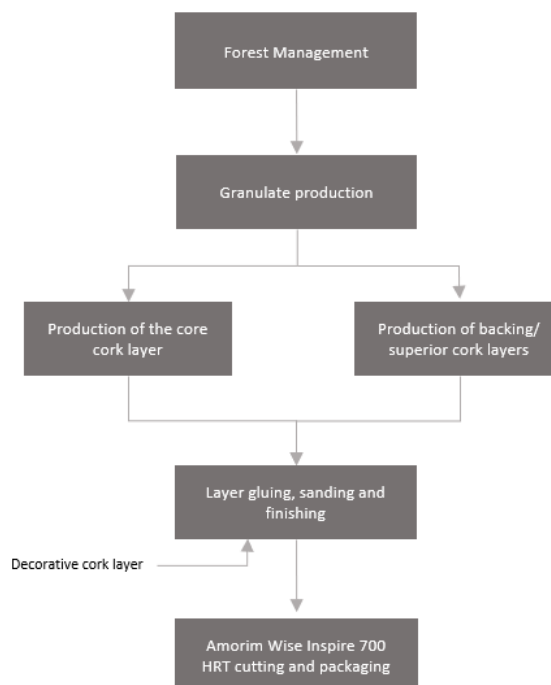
Forest Management

Granulate production

Production of the core cork layer

Production of backing/ superior cork layers

Layer gluing, sanding and finishing

Decorative cork layer

Amorim Wise Inspire 700 HRT cutting and packaging